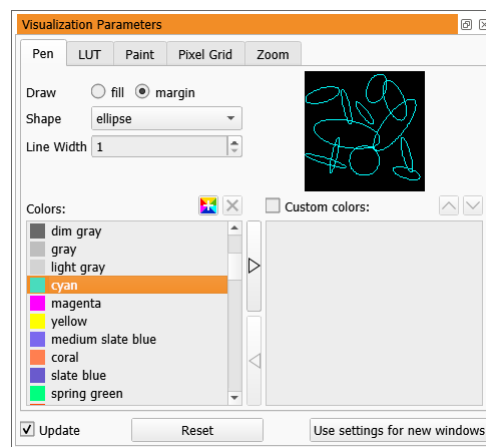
Visualization Parameters

Pen LUT Paint Pixel Grid Zoom

Draw fill margin

Shape ellipse

Line Width 1

Colors:

Custom colors:

dim gray
gray
light gray
cyan
magenta
yellow
medium slate blue
coral
slate blue
spring green

Update

Reset

Use settings for new windows